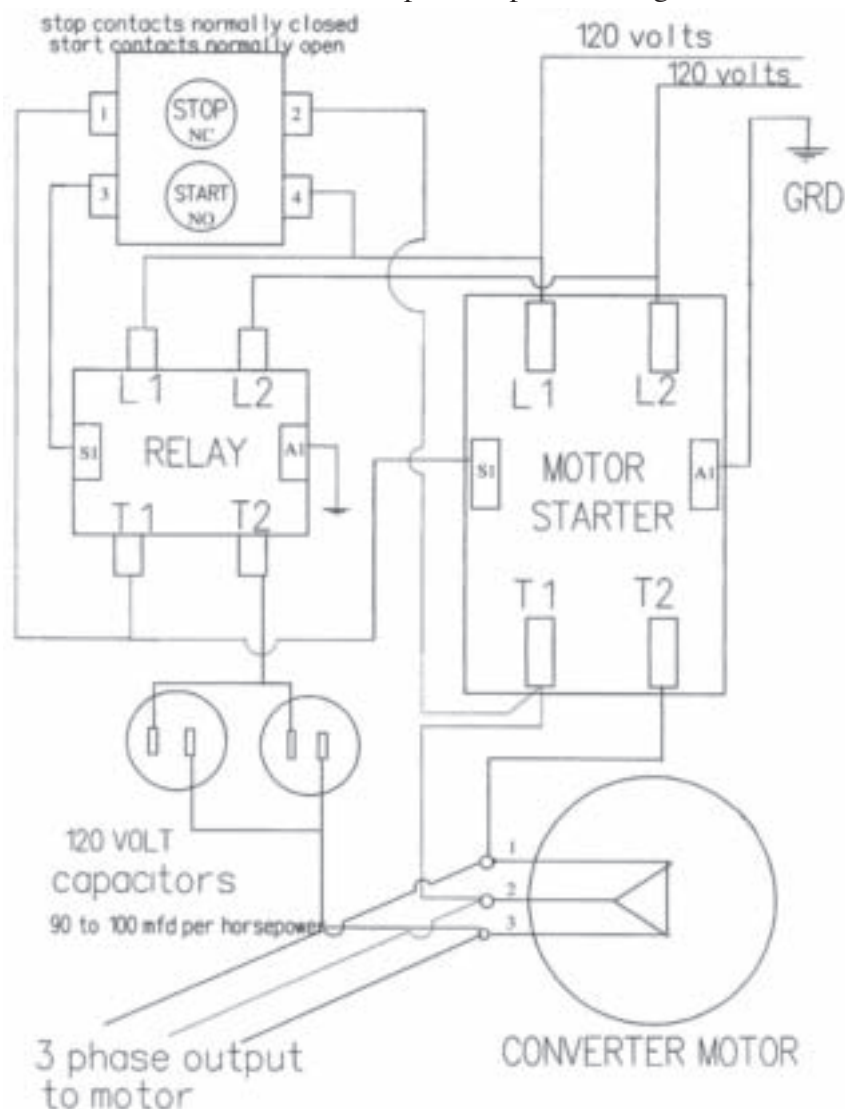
stop contacts normally closed
start contacts normally open

1
STOP
NC
2
3
START
NO
4

120 volts
120 volts
GRD

L1
L2
S1
RELAY
A1
T1
T2

L1
L2
S1
MOTOR
STARTER
A1
T1
T2

120 VOLT
capacitors
90 to 100 mfd per horsepower

1
2
3

3 phase output
to motor

CONVERTER MOTOR